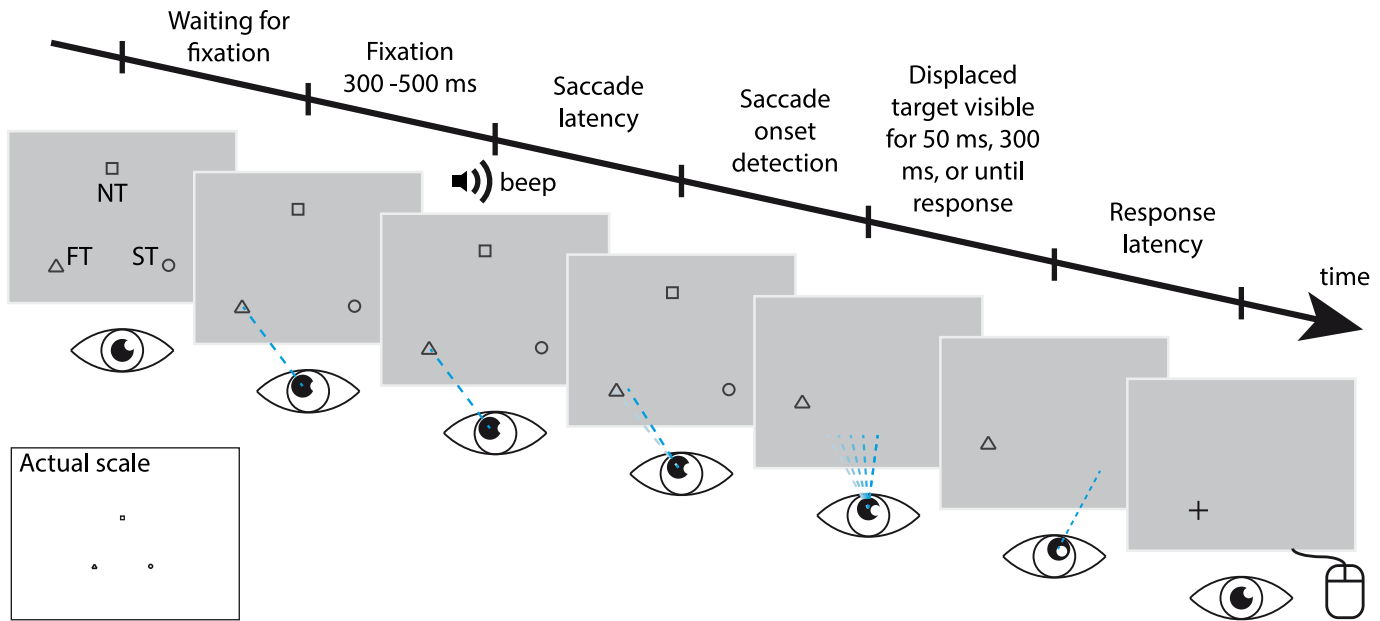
Waiting for fixation

Fixation 300 -500 ms

Saccade latency

Saccade onset detection

Displaced target visible for 50 ms, 300 ms, or until response

Response latency

time

NT

FT

ST

beep

+

Actual scale